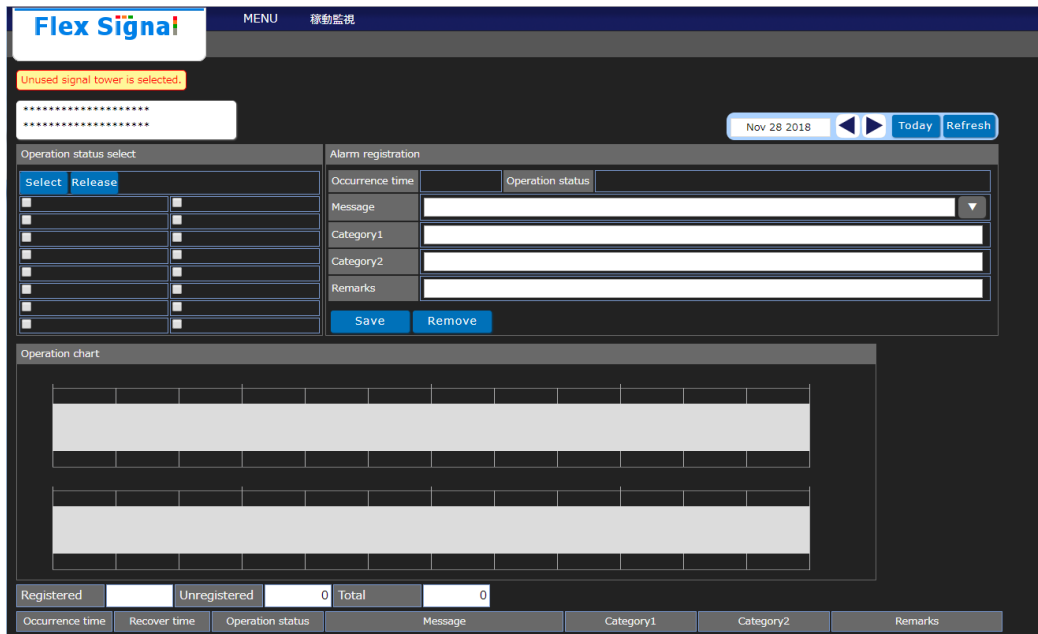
Flex Signal

MENU 稼動監視

Unused signal tower is selected.

********************
********************

Nov 28 2018 Today Refresh

Operation status select

Select Release

Alarm registration

Occurrence time Operation status

Message

Category1

Category2

Remarks

Save Remove

Operation chart

Registered Unregistered 0 Total 0

| Occurrence time | Recover time | Operation status | Message | Category1 | Category2 | Remarks |
|---|---|---|---|---|---|---|